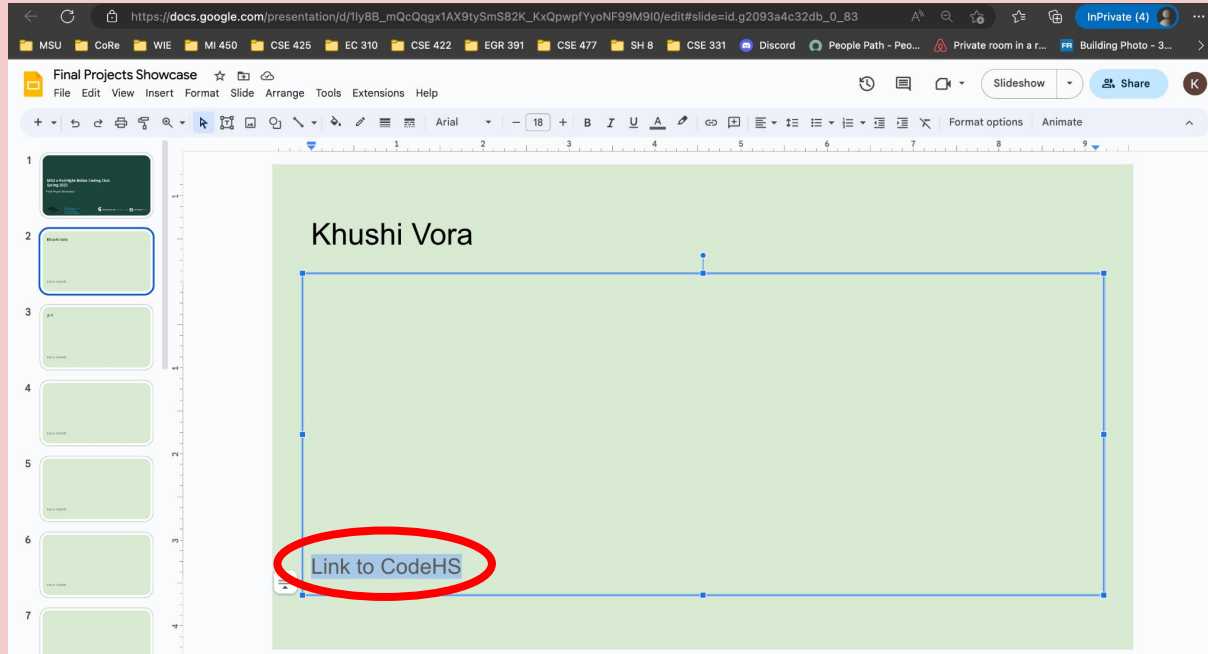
https://docs.google.com/presentation/d/1ly8B_mQcQqgx1AX9tySmS82K_KxQpwpfYyoNF99M9l0/edit#slide=id.g2093a4c32db_0_83

InPrivate (4)

MSU CoRe WIE MI 450 CSE 425 EC 310 CSE 422 EGR 391 CSE 477 SH 8 CSE 331 Discord People Path - Peo... Private room in a r... Building Photo - 3...

Final Projects Showcase

File Edit View Insert Format Slide Arrange Tools Extensions Help

Slideshow Share

Arial 18 Format options Animate

1 2 3 4 5 6 7

Khushi Vora

Link to CodeHS